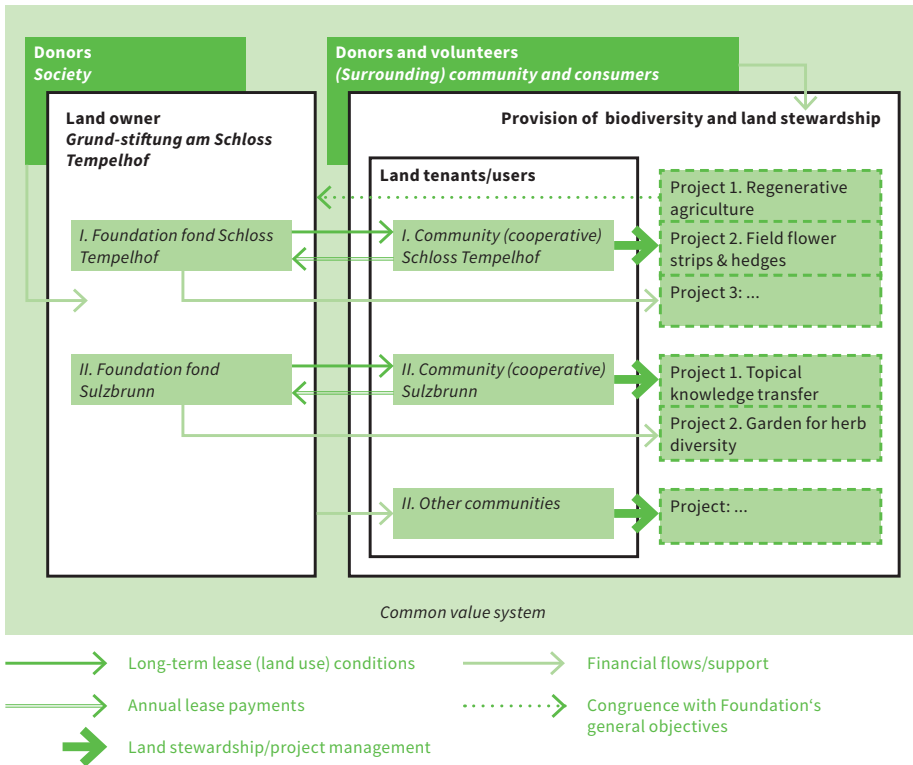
Donors
Society

Donors and volunteers
(Surrounding) community and consumers

Land owner
Grund-stiftung am Schloss Tempelhof

Provision of biodiversity and land stewardship

Land tenants/users

I. Foundation fond Schloss Tempelhof

I. Community (cooperative) Schloss Tempelhof

Project 1. Regenerative agriculture

Project 2. Field flower strips & hedges

Project 3: ...

II. Foundation fond Sulzbrunn

II. Community (cooperative) Sulzbrunn

Project 1. Topical knowledge transfer

Project 2. Garden for herb diversity

II. Other communities

Project: ...

Common value system

Long-term lease (land use) conditions

Financial flows/support

Annual lease payments

Congruence with Foundation‘s general objectives

Land stewardship/project management